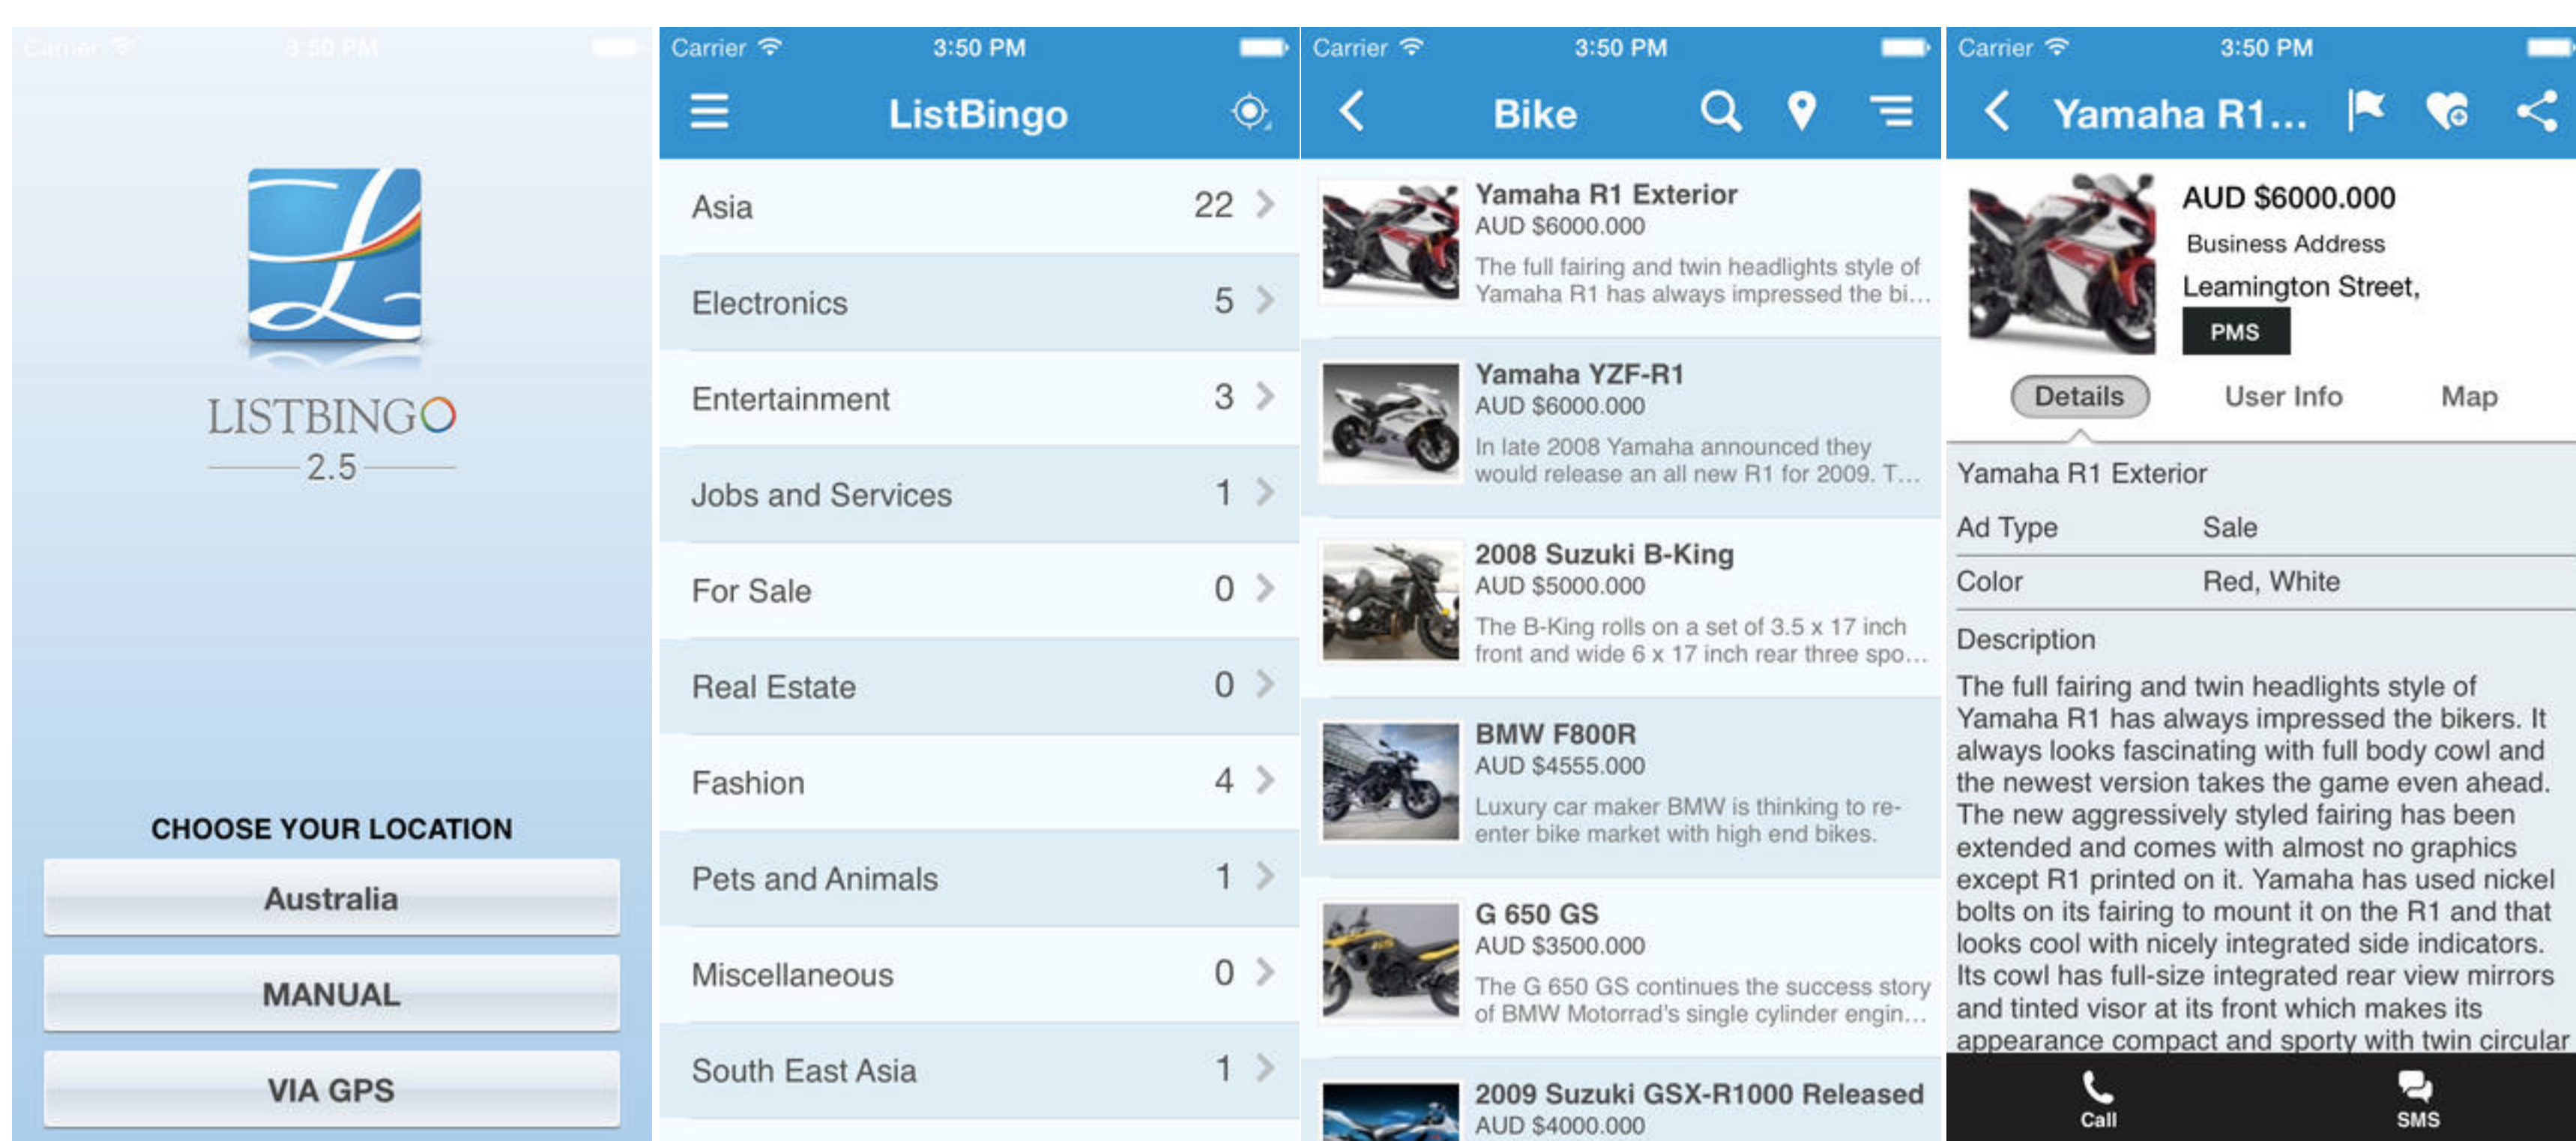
Carrier 3:50 PM

LISTBINGO
2.5

CHOOSE YOUR LOCATION
Australia
MANUAL
VIA GPS

Carrier 3:50 PM
ListBingo

| | |
|---|---|
| Asia | 22 |
| Electronics | 5 |
| Entertainment | 3 |
| Jobs and Services | 1 |
| For Sale | 0 |
| Real Estate | 0 |
| Fashion | 4 |
| Pets and Animals | 1 |
| Miscellaneous | 0 |
| South East Asia | 1 |

Carrier 3:50 PM
Bike

Yamaha R1 Exterior
AUD $6000.000
The full fairing and twin headlights style of Yamaha R1 has always impressed the bi…

Yamaha YZF-R1
AUD $6000.000
In late 2008 Yamaha announced they would release an all new R1 for 2009. T…

2008 Suzuki B-King
AUD $5000.000
The B-King rolls on a set of 3.5 x 17 inch front and wide 6 x 17 inch rear three spo…

BMW F800R
AUD $4555.000
Luxury car maker BMW is thinking to re-enter bike market with high end bikes.

G 650 GS
AUD $3500.000
The G 650 GS continues the success story of BMW Motorrad's single cylinder engin…

2009 Suzuki GSX-R1000 Released
AUD $4000.000

Carrier 3:50 PM
Yamaha R1…

AUD $6000.000
Business Address
Leamington Street,
PMS

Details User Info Map

Yamaha R1 Exterior

| | |
|---|---|
| Ad Type | Sale |
| Color | Red, White |

Description
The full fairing and twin headlights style of Yamaha R1 has always impressed the bikers. It always looks fascinating with full body cowl and the newest version takes the game even ahead. The new aggressively styled fairing has been extended and comes with almost no graphics except R1 printed on it. Yamaha has used nickel bolts on its fairing to mount it on the R1 and that looks cool with nicely integrated side indicators. Its cowl has full-size integrated rear view mirrors and tinted visor at its front which makes its appearance compact and sporty with twin circular

Call SMS